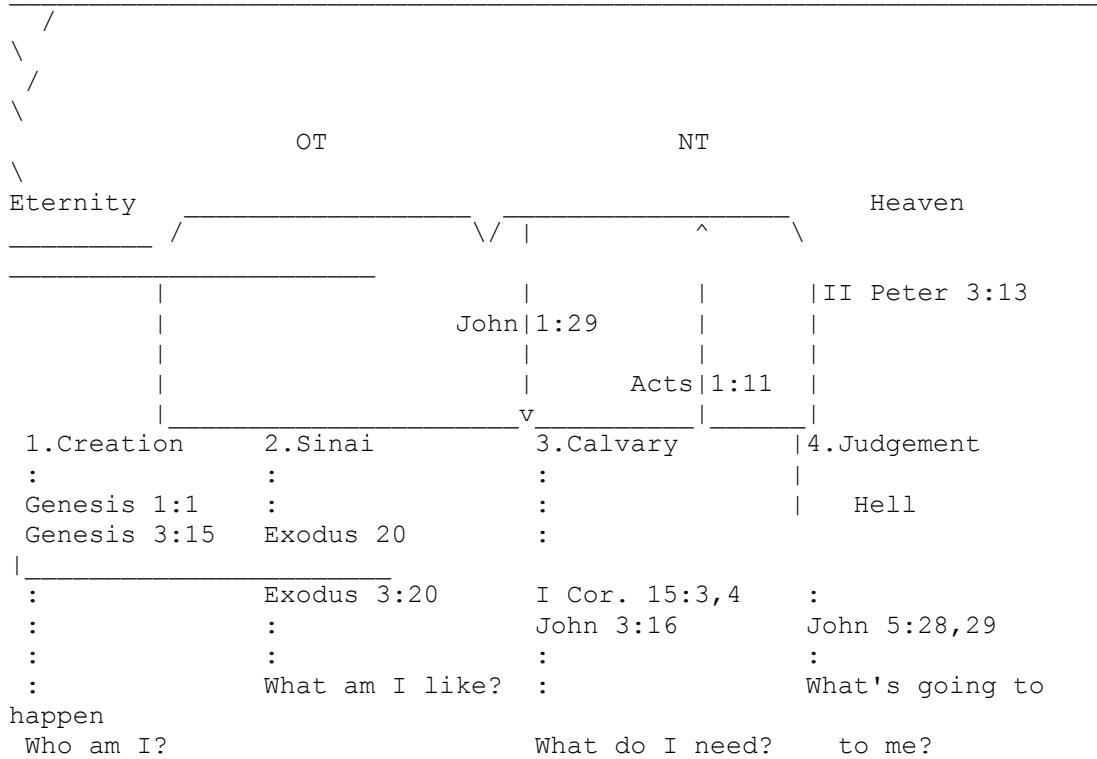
OT NT

Eternity Heaven

II Peter 3:13

John 1:29

Acts 1:11

1.Creation 2.Sinai 3.Calvary 4.Judgement

Genesis 1:1 Hell

Genesis 3:15 Exodus 20

Exodus 3:20 I Cor. 15:3,4

John 3:16 John 5:28,29

What am I like? What's going to happen

Who am I? What do I need? to me?